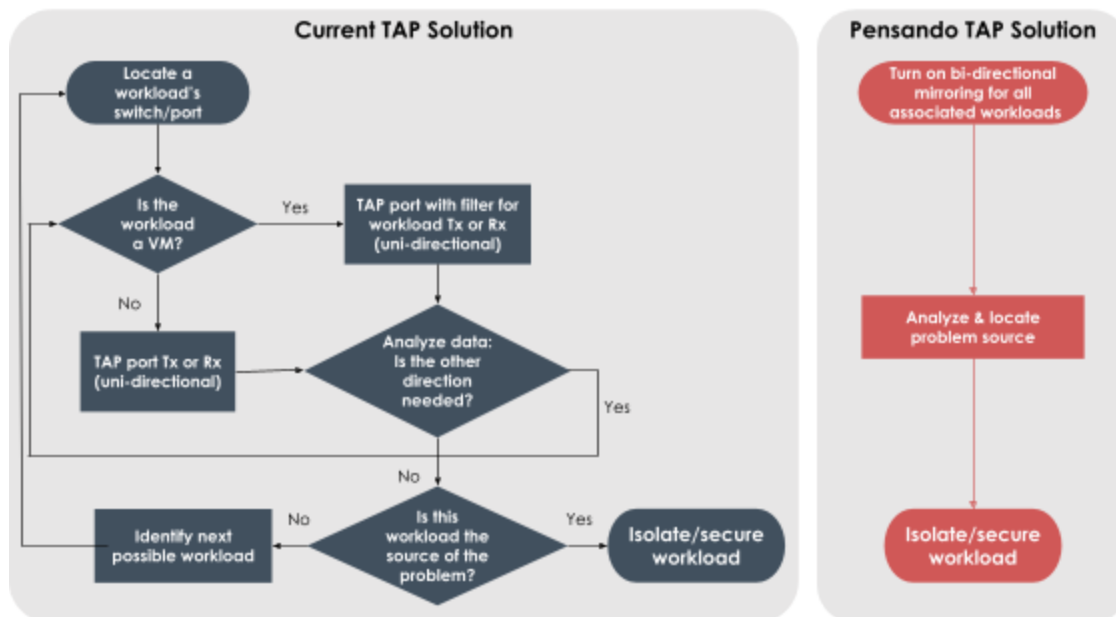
Current TAP Solution

Locate a workload's switch/port

Is the workload a VM?

Yes

TAP port with filter for workload Tx or Rx (uni-directional)

No

TAP port Tx or Rx (uni-directional)

Analyze data: Is the other direction needed?

Yes

No

Identify next possible workload

No

Is this workload the source of the problem?

Yes

Isolate/secure workload

Pensando TAP Solution

Turn on bi-directional mirroring for all associated workloads

Analyze & locate problem source

Isolate/secure workload